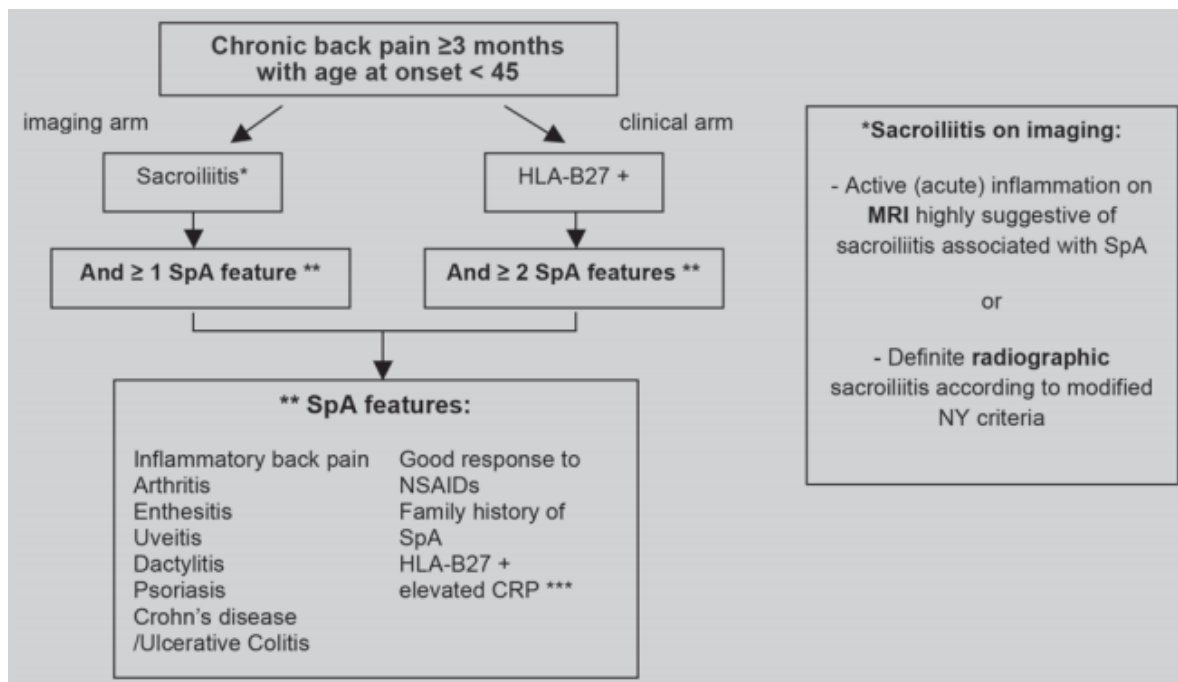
Chronic back pain ≥3 months with age at onset < 45

imaging arm

clinical arm

Sacroiliitis*

HLA-B27 +

And ≥ 1 SpA feature **

And ≥ 2 SpA features **

** SpA features:

Inflammatory back pain
Arthritis
Enthesitis
Uveitis
Dactylitis
Psoriasis
Crohn's disease /Ulcerative Colitis

Good response to NSAIDs
Family history of SpA
HLA-B27 +
elevated CRP ***

*Sacroiliitis on imaging:

- Active (acute) inflammation on MRI highly suggestive of sacroiliitis associated with SpA

or

- Definite radiographic sacroiliitis according to modified NY criteria